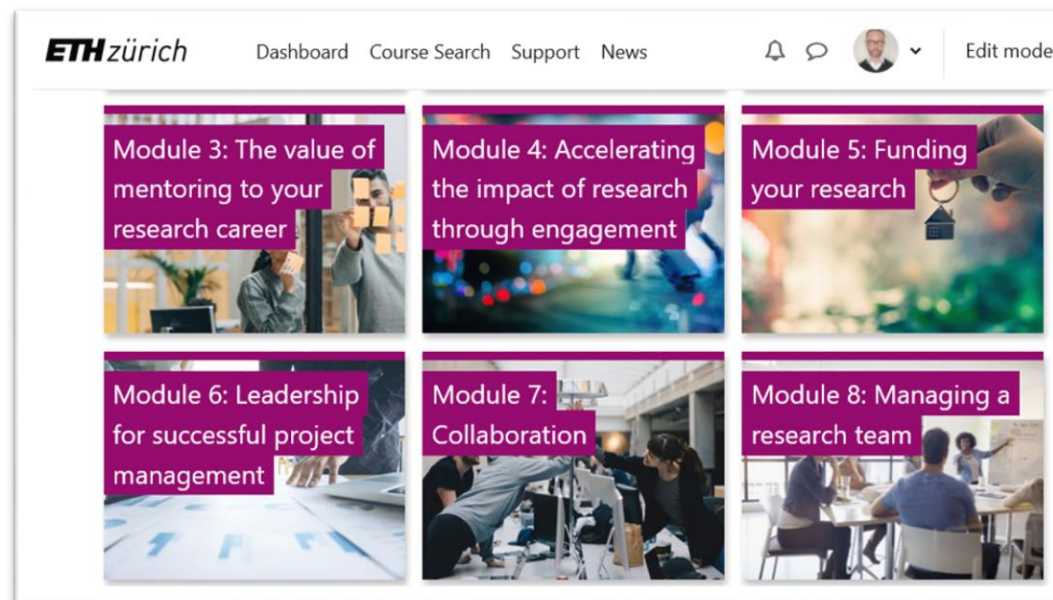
ETH zürich Dashboard Course Search Support News Edit mode

Module 3: The value of mentoring to your research career

Module 4: Accelerating the impact of research through engagement

Module 5: Funding your research

Module 6: Leadership for successful project management

Module 7: Collaboration

Module 8: Managing a research team